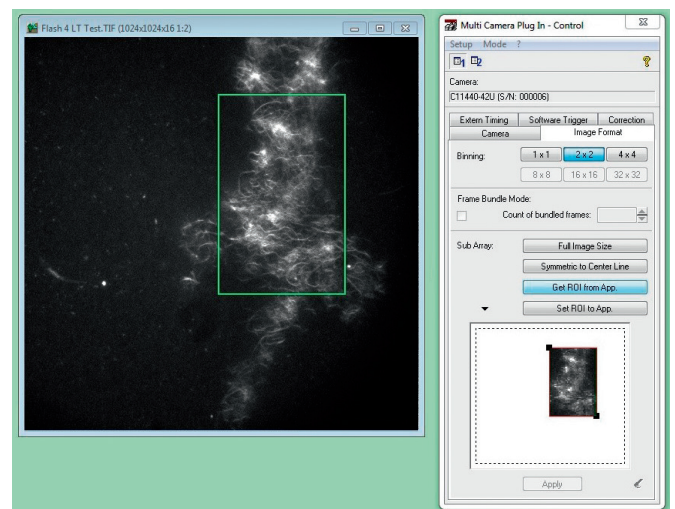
Flash 4 LT Test.TIF (1024x1024x16 1:2)

Multi Camera Plug In - Control

Setup Mode ?

Camera:
C11440-42U (S/N: 000006)

Extern Timing
Software Trigger
Correction
Camera
Image Format

Binning:
1 x 1
2 x 2
4 x 4
8 x 8
16 x 16
32 x 32

Frame Bundle Mode:
Count of bundled frames:

Sub Array:
Full Image Size
Symmetric to Center Line
Get ROI from App.
Set ROI to App.

Apply